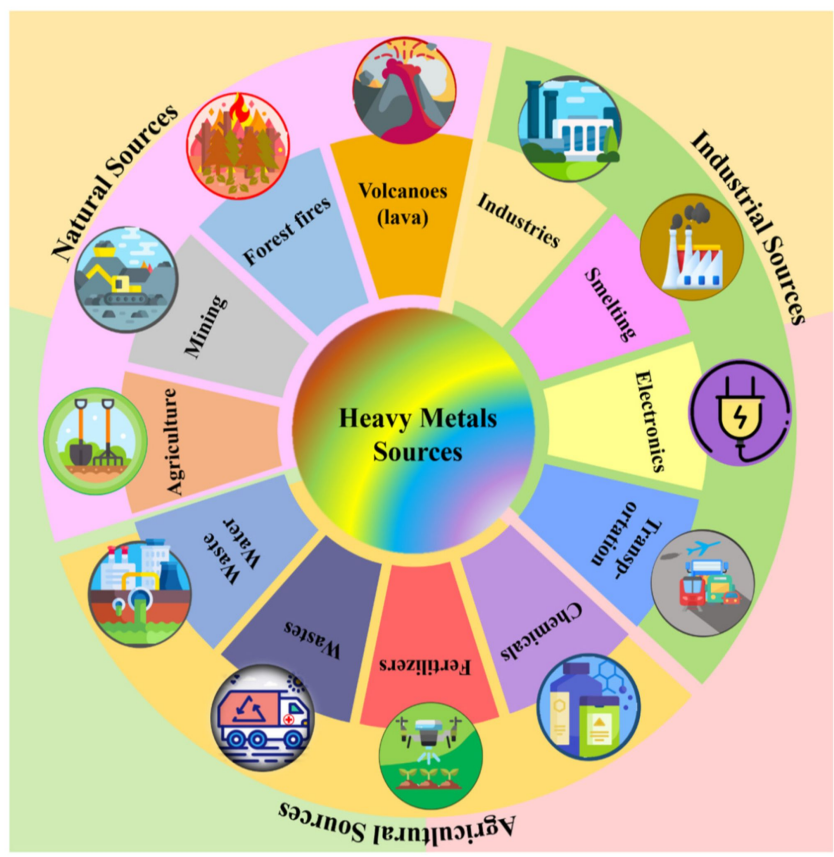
Heavy Metals Sources

Natural Sources

Volcanoes (lava)

Forest fires

Mining

Agriculture

Industrial Sources

Industries

Smelting

Electronics

Transportation

Agricultural Sources

Chemicals

Fertilizers

Wastes

Waste Water